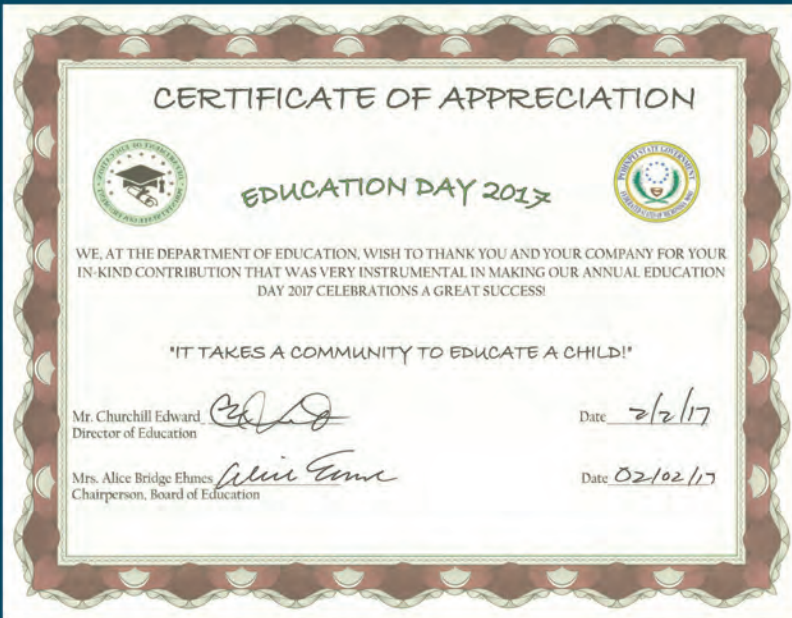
CERTIFICATE OF APPRECIATION

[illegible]

EDUCATION DAY 2017

POHNPEI STATE GOVERNMENT
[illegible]

WE, AT THE DEPARTMENT OF EDUCATION, WISH TO THANK YOU AND YOUR COMPANY FOR YOUR IN-KIND CONTRIBUTION THAT WAS VERY INSTRUMENTAL IN MAKING OUR ANNUAL EDUCATION DAY 2017 CELEBRATIONS A GREAT SUCCESS!

"IT TAKES A COMMUNITY TO EDUCATE A CHILD!"

Mr. Churchill Edward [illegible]
Director of Education

Date 2/2/17

Mrs. Alice Bridge Ehmes Alice Ehme
Chairperson, Board of Education

Date 02/02/17